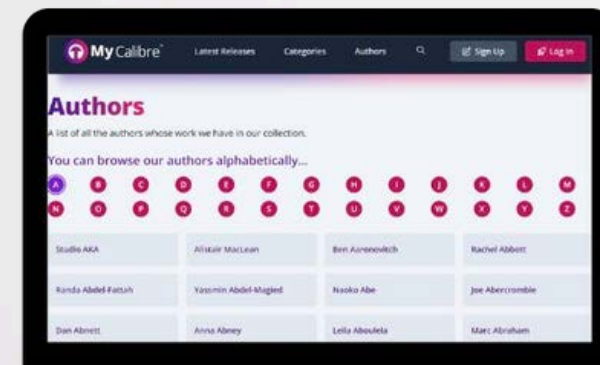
MyCalibre

Latest Releases Categories Authors Sign Up Log In

Authors

A list of all the authors whose work we have in our collection.

You can browse our authors alphabetically...

A B C D E F G H I J K L M
N O P Q R S T U V W X Y Z

| Studio AKA | Alistair MacLean | Ben Aaronovitch | Rachel Abbott |
|---|---|---|---|
| Randa Abdel-Fattah | Yassmin Abdel-Magied | Naoko Abe | Joe Abercrombie |
| Dan Abnett | Anna Abney | Leila Aboulela | Marc Abraham |